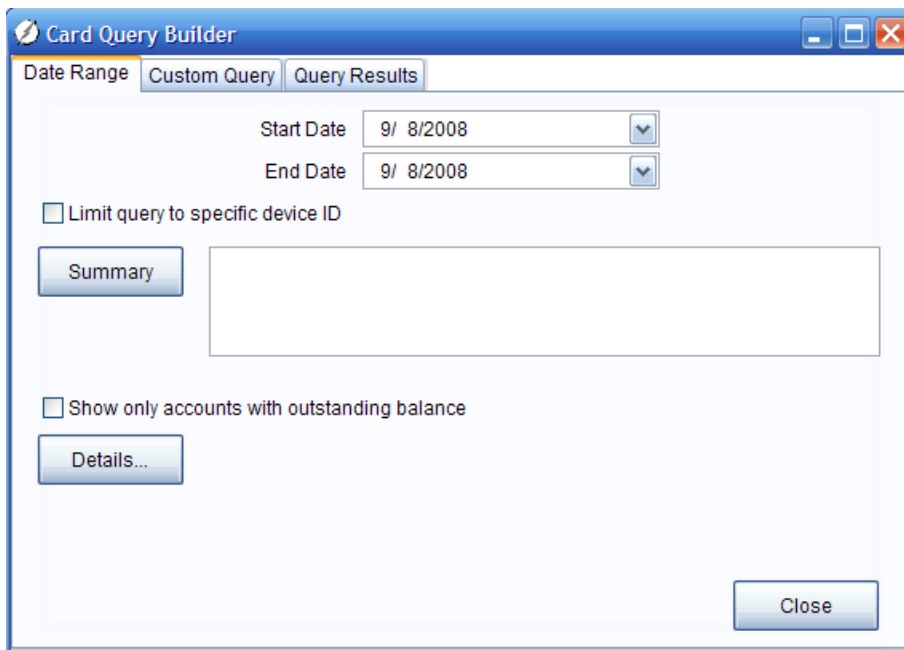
Card Query Builder

Date Range | Custom Query | Query Results

Start Date 9/ 8/2008

End Date 9/ 8/2008

Limit query to specific device ID

Summary

Show only accounts with outstanding balance

Details...

Close